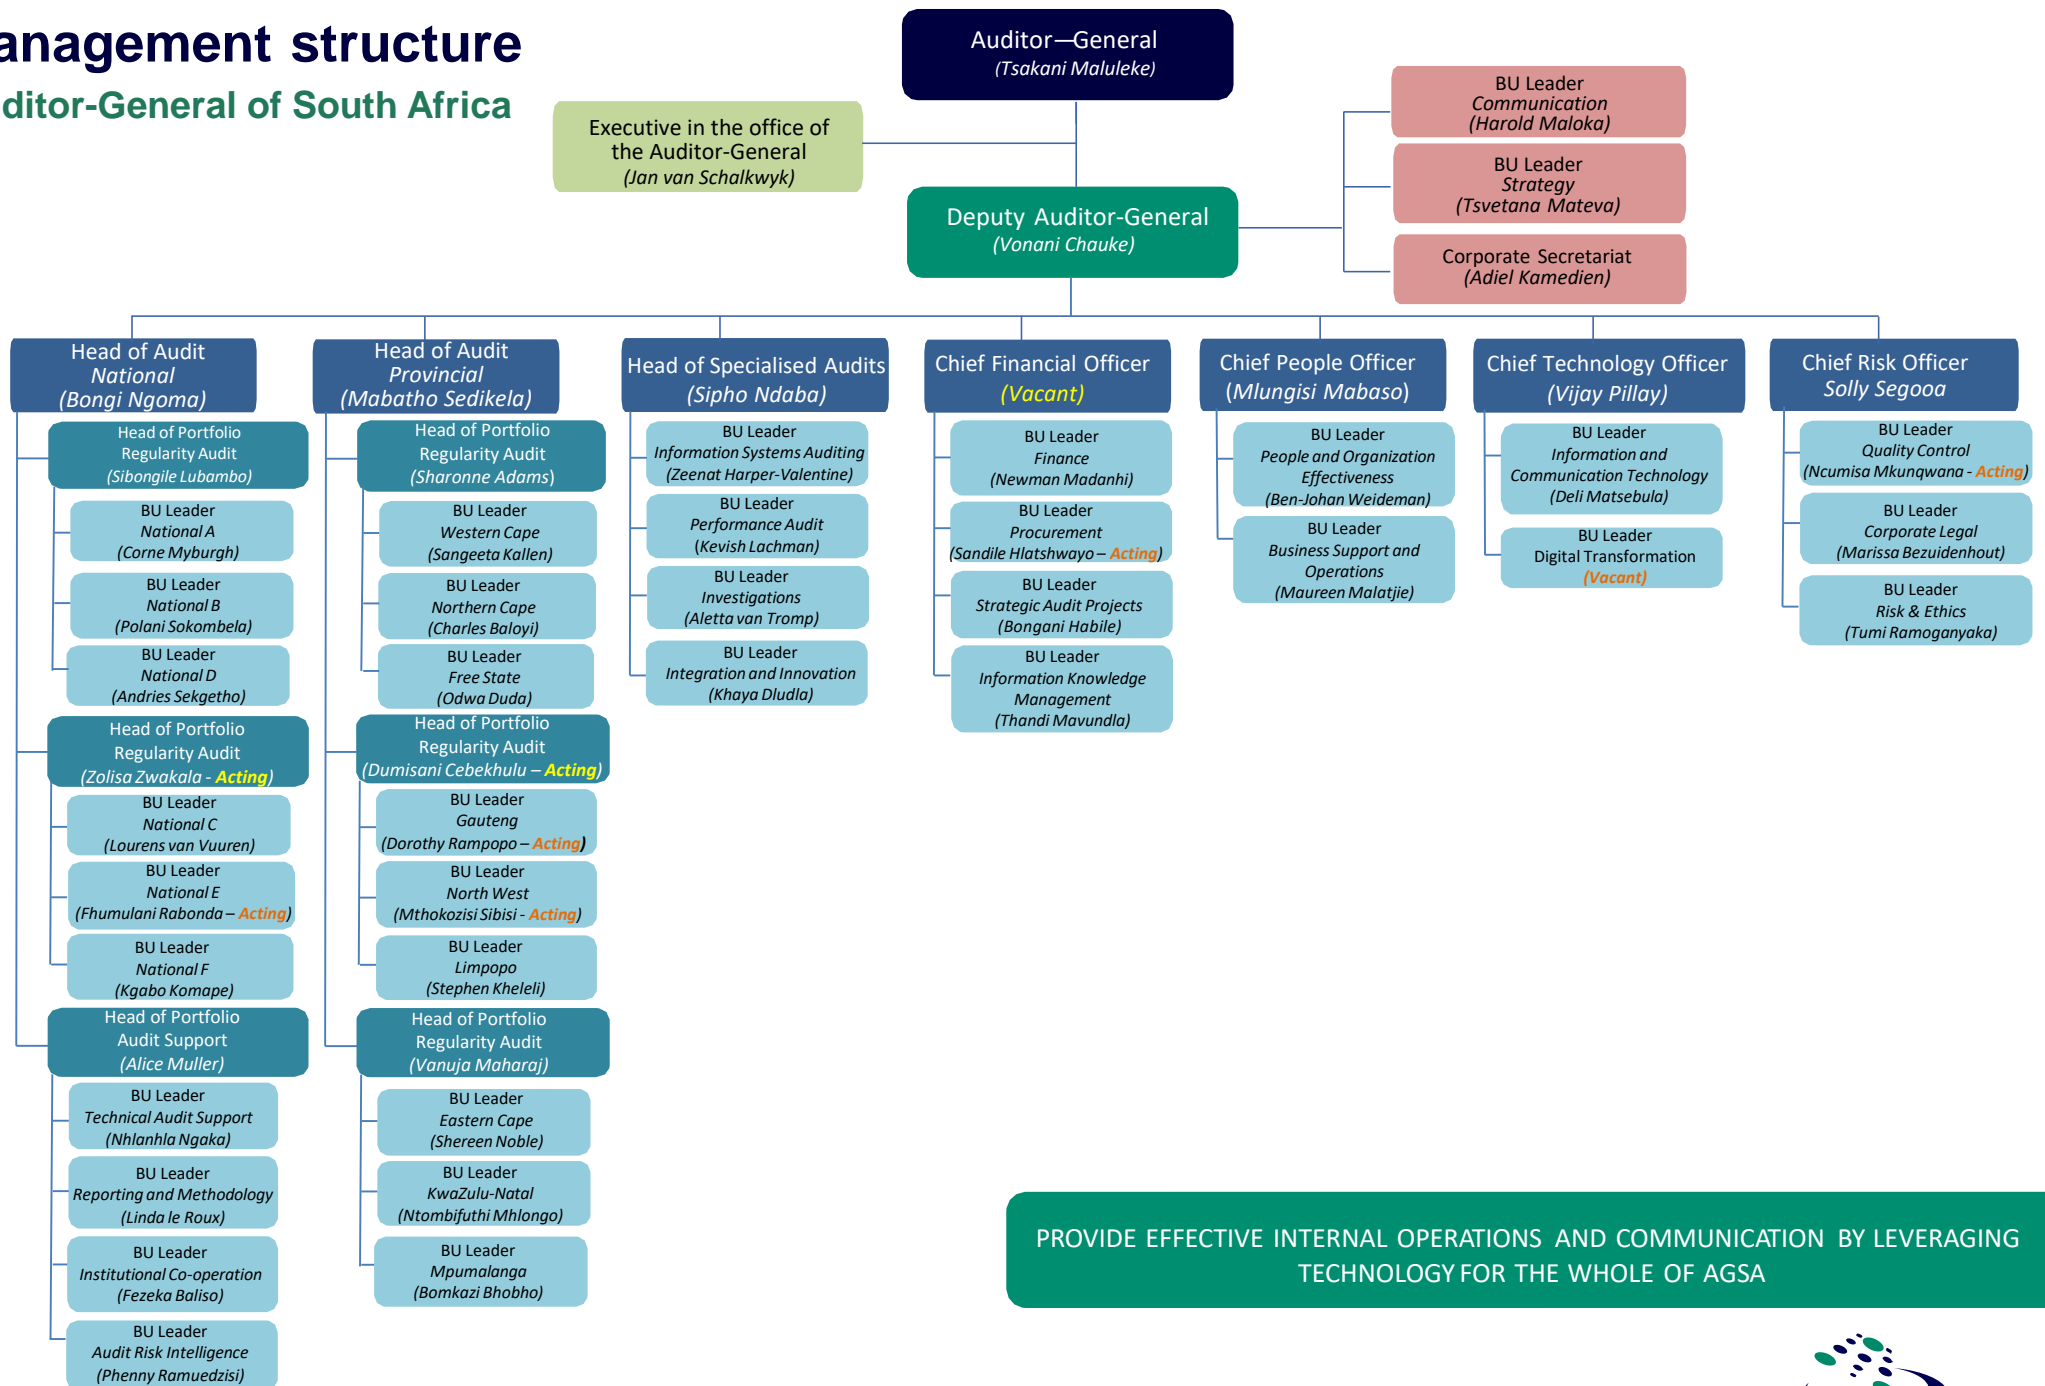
anagement structure
ditor-General of South Africa

Auditor—General
(Tsakani Maluleke)

Executive in the office of the Auditor-General
(Jan van Schalkwyk)

BU Leader
Communication
(Harold Maloka)

BU Leader
Strategy
(Tsvetana Mateva)

Corporate Secretariat
(Adiel Kamedien)

Deputy Auditor-General
(Vonani Chauke)

Head of Audit
National
(Bongi Ngoma)

Head of Portfolio
Regularity Audit
(Sibongile Lubambo)

BU Leader
National A
(Corne Myburgh)

BU Leader
National B
(Polani Sokombela)

BU Leader
National D
(Andries Sekgetho)

Head of Portfolio
Regularity Audit
(Zolisa Zwakala - Acting)

BU Leader
National C
(Lourens van Vuuren)

BU Leader
National E
(Fhumulani Rabonda – Acting)

BU Leader
National F
(Kgabo Komape)

Head of Portfolio
Audit Support
(Alice Muller)

BU Leader
Technical Audit Support
(Nhlanhla Ngaka)

BU Leader
Reporting and Methodology
(Linda le Roux)

BU Leader
Institutional Co-operation
(Fezeka Baliso)

BU Leader
Audit Risk Intelligence
(Phenny Ramuedzisi)

Head of Audit
Provincial
(Mabatho Sedikela)

Head of Portfolio
Regularity Audit
(Sharonne Adams)

BU Leader
Western Cape
(Sangeeta Kallen)

BU Leader
Northern Cape
(Charles Baloyi)

BU Leader
Free State
(Odwa Duda)

Head of Portfolio
Regularity Audit
(Dumisani Cebekhulu – Acting)

BU Leader
Gauteng
(Dorothy Rampopo – Acting)

BU Leader
North West
(Mthokozisi Sibisi - Acting)

BU Leader
Limpopo
(Stephen Kheleli)

Head of Portfolio
Regularity Audit
(Vanuja Maharaj)

BU Leader
Eastern Cape
(Shereen Noble)

BU Leader
KwaZulu-Natal
(Ntombifuthi Mhlongo)

BU Leader
Mpumalanga
(Bomkazi Bhobho)

Head of Specialised Audits
(Sipho Ndaba)

BU Leader
Information Systems Auditing
(Zeenat Harper-Valentine)

BU Leader
Performance Audit
(Kevish Lachman)

BU Leader
Investigations
(Aletta van Tromp)

BU Leader
Integration and Innovation
(Khaya Dludla)

Chief Financial Officer
(Vacant)

BU Leader
Finance
(Newman Madanhi)

BU Leader
Procurement
(Sandile Hlatshwayo – Acting)

BU Leader
Strategic Audit Projects
(Bongani Habile)

BU Leader
Information Knowledge Management
(Thandi Mavundla)

Chief People Officer
(Mlungisi Mabaso)

BU Leader
People and Organization Effectiveness
(Ben-Johan Weideman)

BU Leader
Business Support and Operations
(Maureen Malatjie)

Chief Technology Officer
(Vijay Pillay)

BU Leader
Information and Communication Technology
(Deli Matsebula)

BU Leader
Digital Transformation
(Vacant)

Chief Risk Officer
Solly Segooa

BU Leader
Quality Control
(Ncumisa Mkunqwana - Acting)

BU Leader
Corporate Legal
(Marissa Bezuidenhout)

BU Leader
Risk & Ethics
(Tumi Ramoganyaka)

PROVIDE EFFECTIVE INTERNAL OPERATIONS AND COMMUNICATION BY LEVERAGING TECHNOLOGY FOR THE WHOLE OF AGSA